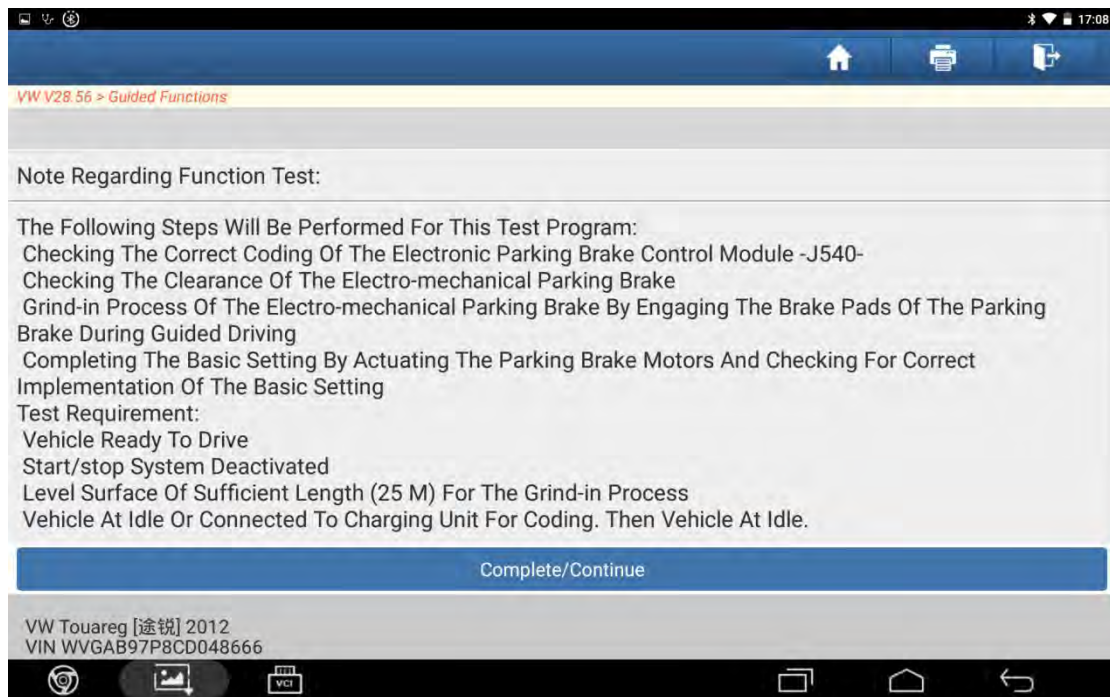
17:08

VW V28.56 > Guided Functions

Note Regarding Function Test:

The Following Steps Will Be Performed For This Test Program:
Checking The Correct Coding Of The Electronic Parking Brake Control Module -J540-
Checking The Clearance Of The Electro-mechanical Parking Brake
Grind-in Process Of The Electro-mechanical Parking Brake By Engaging The Brake Pads Of The Parking Brake During Guided Driving
Completing The Basic Setting By Actuating The Parking Brake Motors And Checking For Correct Implementation Of The Basic Setting
Test Requirement:
Vehicle Ready To Drive
Start/stop System Deactivated
Level Surface Of Sufficient Length (25 M) For The Grind-in Process
Vehicle At Idle Or Connected To Charging Unit For Coding. Then Vehicle At Idle.

Complete/Continue

VW Touareg [途锐] 2012
VIN WVGAB97P8CD048666

VCI